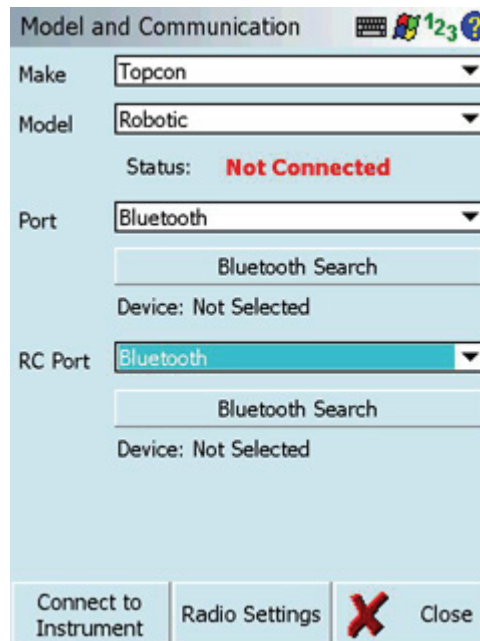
Model and Communication $^{1}2_{3}$

Make Topcon

Model Robotic

Status: Not Connected

Port Bluetooth

Bluetooth Search

Device: Not Selected

RC Port Bluetooth

Bluetooth Search

Device: Not Selected

Connect to Instrument

Radio Settings

Close